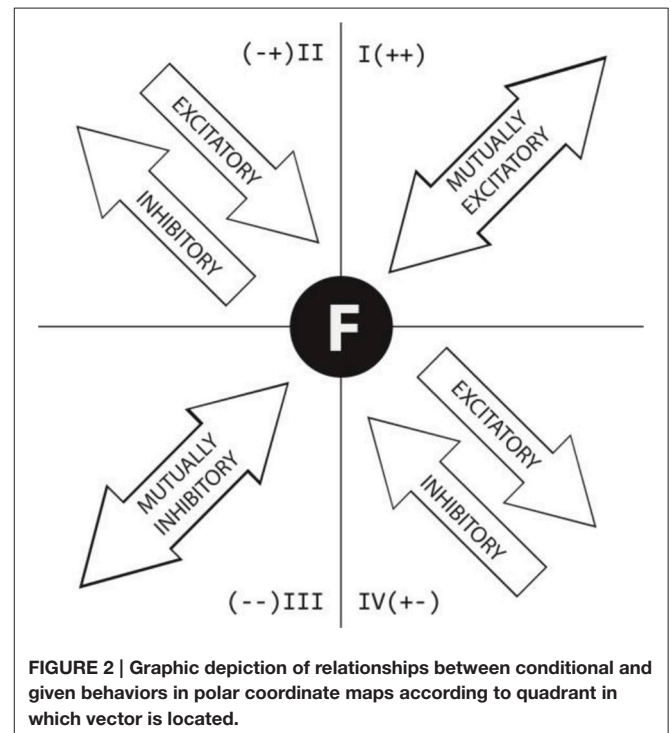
(-+)II

I(++)

EXCITATORY

INHIBITORY

MUTUALLY EXCITATORY

F

MUTUALLY INHIBITORY

EXCITATORY

INHIBITORY

(--)III

IV(+-)

**FIGURE 2 | Graphic depiction of relationships between conditional and given behaviors in polar coordinate maps according to quadrant in which vector is located.**